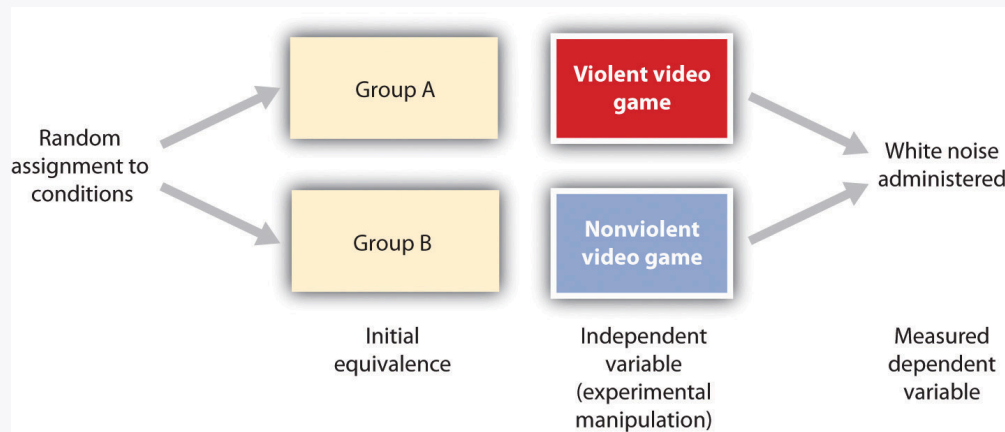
Random assignment to conditions

Group A

Group B

Violent video game

Nonviolent video game

White noise administered

Initial equivalence

Independent variable (experimental manipulation)

Measured dependent variable